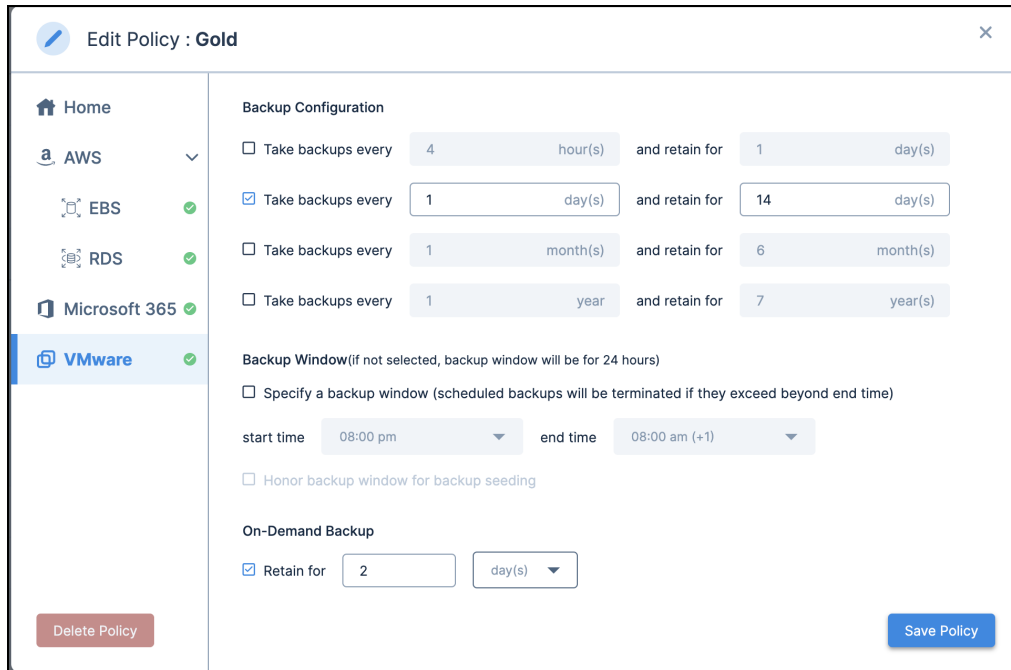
Edit Policy : Gold

×

Home

AWS

EBS

RDS

Microsoft 365

VMware

Delete Policy

Backup Configuration

Take backups every 4 hour(s) and retain for 1 day(s)

Take backups every 1 day(s) and retain for 14 day(s)

Take backups every 1 month(s) and retain for 6 month(s)

Take backups every 1 year and retain for 7 year(s)

Backup Window(if not selected, backup window will be for 24 hours)

Specify a backup window (scheduled backups will be terminated if they exceed beyond end time)

start time 08:00 pm end time 08:00 am (+1)

Honor backup window for backup seeding

On-Demand Backup

Retain for 2 day(s)

Save Policy